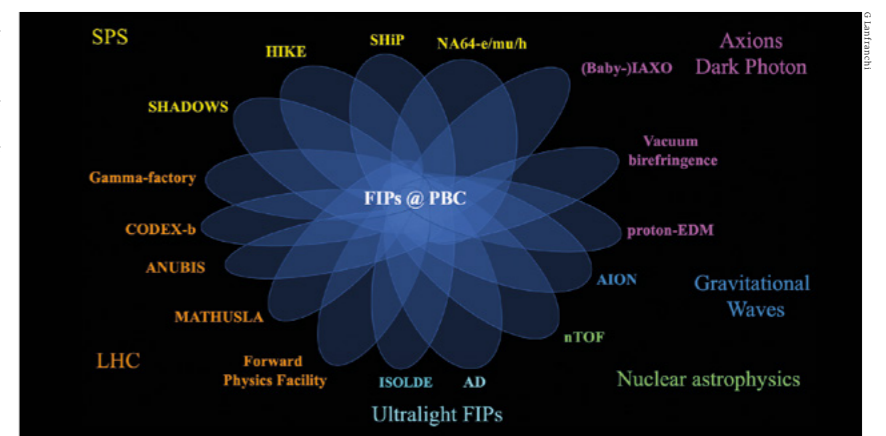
G Lanfranchi

SPS

HIKE

SHiP

NA64-e/mu/h

Axions Dark Photon

(Baby-)IAXO

SHADOWS

Vacuum birefringence

Gamma-factory

FIPs @ PBC

CODEX-b

proton-EDM

ANUBIS

AION

Gravitational Waves

MATHUSLA

nTOF

LHC

Forward Physics Facility

ISOLDE

AD

Nuclear astrophysics

Ultralight FIPs